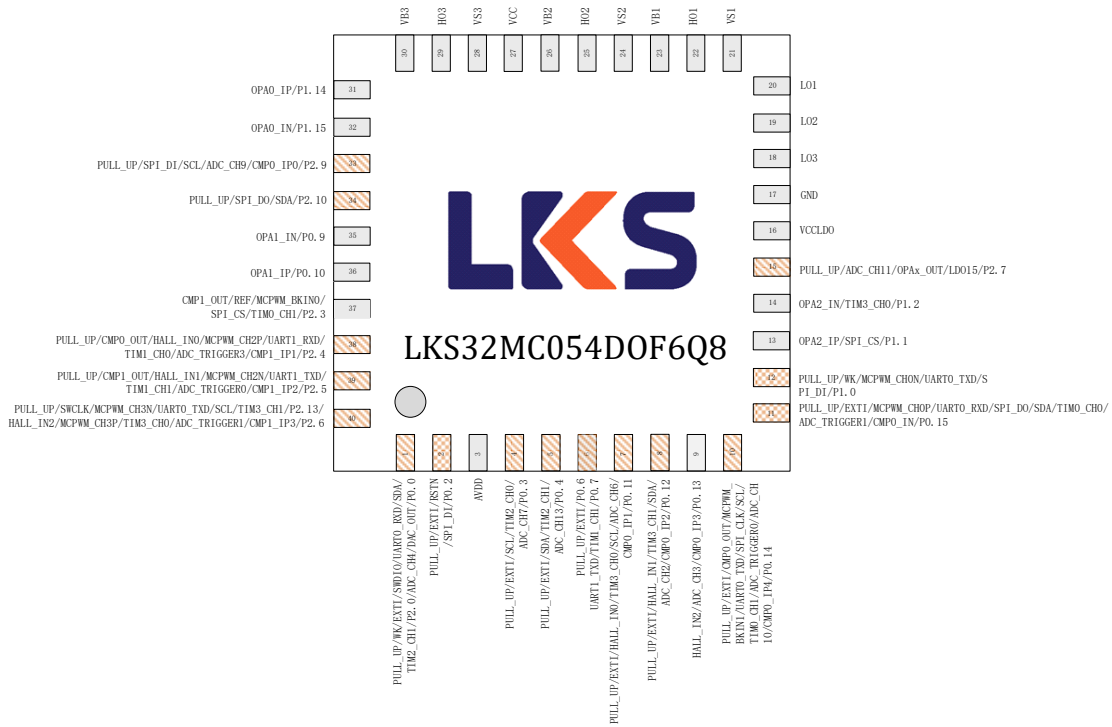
VB3 HO3 VS3 VCC VB2 HO2 VS2 VB1 HO1 VS1

30 29 28 27 26 25 24 23 22 21

OPA0_IP/P1.14 31
OPA0_IN/P1.15 32
PULL_UP/SPI_DI/SCL/ADC_CH9/CMP0_IP0/P2.9 33
PULL_UP/SPI_DO/SDA/P2.10 34
OPA1_IN/P0.9 35
OPA1_IP/P0.10 36
CMP1_OUT/REF/MCPWM_BKIN0/ SPI_CS/TIM0_CH1/P2.3 37
PULL_UP/CMP0_OUT/HALL_IN0/MCPWM_CH2P/UART1_RXD/ TIM1_CH0/ADC_TRIGGER3/CMP1_IP1/P2.4 38
PULL_UP/CMP1_OUT/HALL_IN1/MCPWM_CH2N/UART1_TXD/ TIM1_CH1/ADC_TRIGGER0/CMP1_IP2/P2.5 39
PULL_UP/SWCLK/MCPWM_CH3N/UART0_TXD/SCL/TIM3_CH1/P2.13/ HALL_IN2/MCPWM_CH3P/TIM3_CH0/ADC_TRIGGER1/CMP1_IP3/P2.6 40

20 LO1
19 LO2
18 LO3
17 GND
16 VCCLDO
15 PULL_UP/ADC_CH11/OPAx_OUT/LDO15/P2.7
14 OPA2_IN/TIM3_CH0/P1.2
13 OPA2_IP/SPI_CS/P1.1
12 PULL_UP/WK/MCPWM_CH0N/UART0_TXD/S PI_DI/P1.0
11 PULL_UP/EXTI/MCPWM_CH0P/UART0_RXD/SPI_DO/SDA/TIM0_CH0/ ADC_TRIGGER1/CMP0_IN/P0.15

LKS

LKS32MC054DOF6Q8

1 2 3 4 5 6 7 8 9 10

PULL_UP/WK/EXTI/SWDIO/UART0_RXD/SDA/ TIM2_CH1/P2.0/ADC_CH4/DAC_OUT/P0.0
PULL_UP/EXTI/RSTN /SPI_DI/P0.2
AVDD
PULL_UP/EXTI/SCL/TIM2_CH0/ ADC_CH7/P0.3
PULL_UP/EXTI/SDA/TIM2_CH1/ ADC_CH13/P0.4
PULL_UP/EXTI/P0.6 UART1_TXD/TIM1_CH1/P0.7
PULL_UP/EXTI/HALL_IN0/TIM3_CH0/SCL/ADC_CH6/ CMP0_IP1/P0.11
PULL_UP/EXTI/HALL_IN1/TIM3_CH1/SDA/ ADC_CH2/CMP0_IP2/P0.12
HALL_IN2/ADC_CH3/CMP0_IP3/P0.13
PULL_UP/EXTI/CMP0_OUT/MCPWM_ BKIN1/UART0_TXD/SPI_CLK/SCL/ TIM0_CH1/ADC_TRIGGER0/ADC_CH 10/CMP0_IP4/P0.14